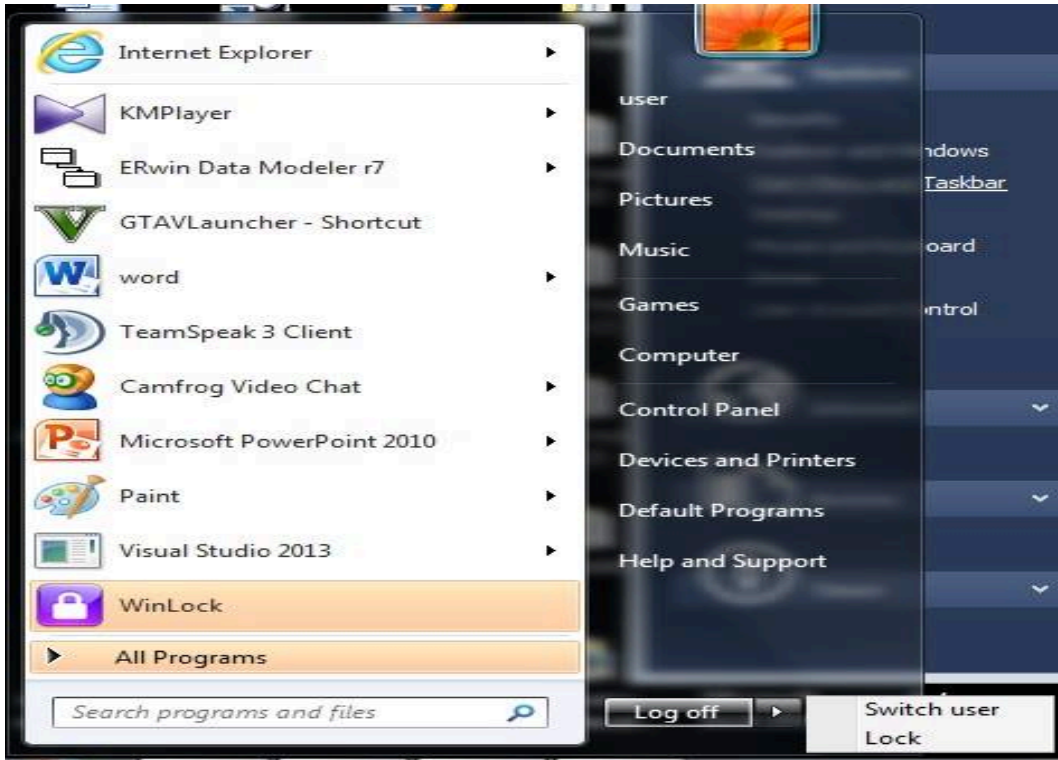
Internet Explorer
KMPlayer
ERwin Data Modeler r7
GTAVLauncher - Shortcut
word
TeamSpeak 3 Client
Camfrog Video Chat
Microsoft PowerPoint 2010
Paint
Visual Studio 2013
WinLock
All Programs
Search programs and files

user
Documents
Pictures
Music
Games
Computer
Control Panel
Devices and Printers
Default Programs
Help and Support
Log off
Switch user
Lock

ndows
Taskbar
oard
ntrol